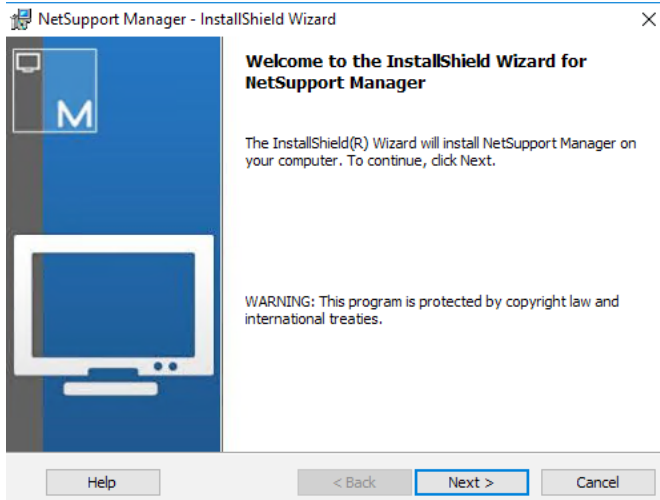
NetSupport Manager - InstallShield Wizard

×

M

Welcome to the InstallShield Wizard for NetSupport Manager

The InstallShield(R) Wizard will install NetSupport Manager on your computer. To continue, click Next.

WARNING: This program is protected by copyright law and international treaties.

Help

< Back

Next >

Cancel